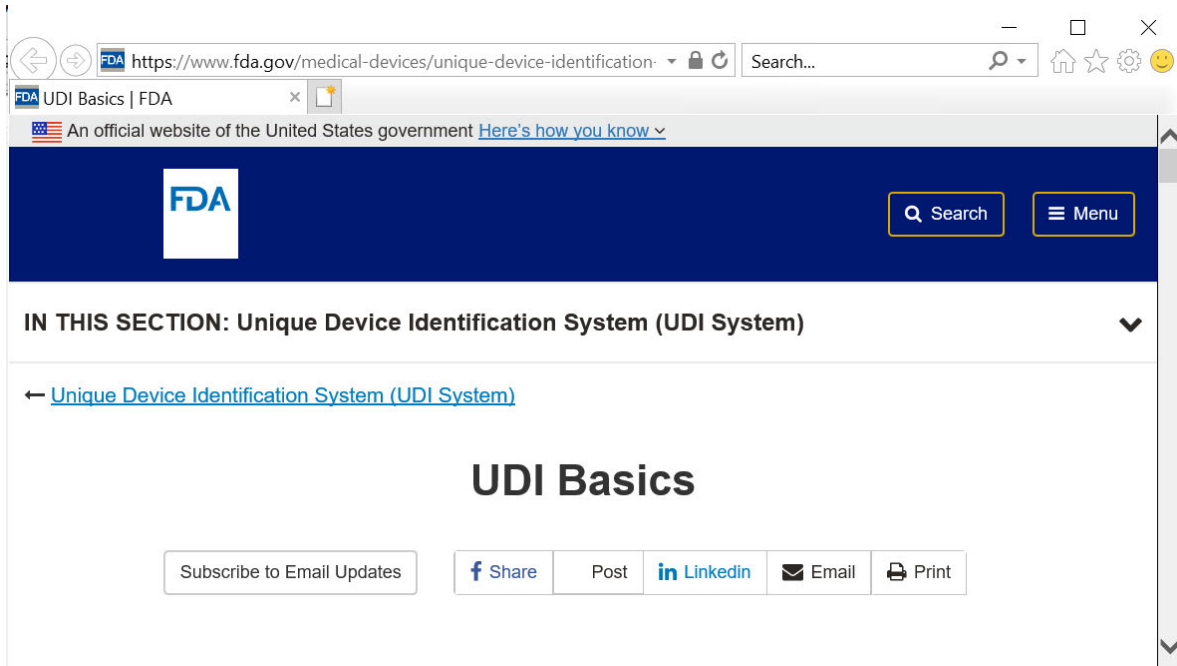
FDA https://www.fda.gov/medical-devices/unique-device-identification-

Search...

FDA UDI Basics | FDA

An official website of the United States government Here's how you know

FDA

Search

Menu

IN THIS SECTION: Unique Device Identification System (UDI System)

← Unique Device Identification System (UDI System)

UDI Basics

Subscribe to Email Updates

f Share

Post

in Linkedin

Email

Print